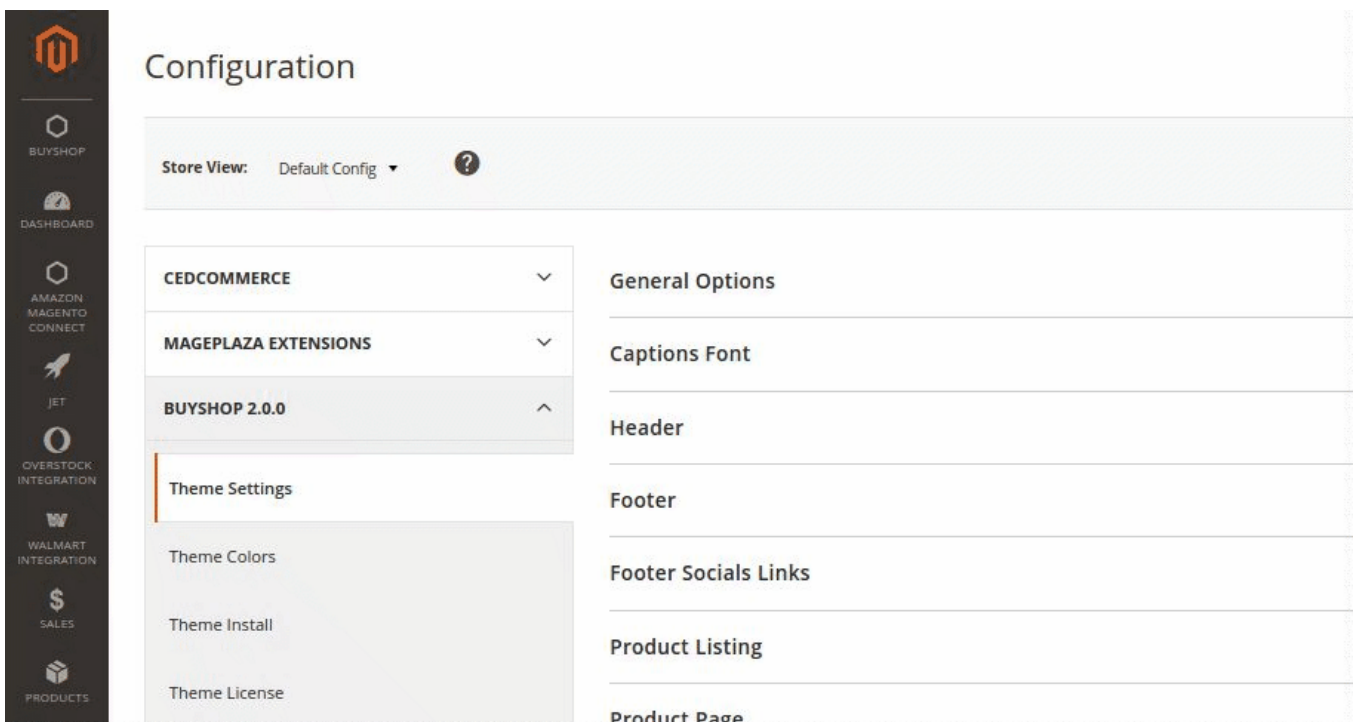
BUYSHOP

DASHBOARD

AMAZON MAGENTO CONNECT

JET

OVERSTOCK INTEGRATION

WALMART INTEGRATION

$

SALES

PRODUCTS

Configuration

Store View: Default Config ▾

?

CEDCOMMERCE

MAGEPLAZA EXTENSIONS

BUYSHOP 2.0.0

Theme Settings

Theme Colors

Theme Install

Theme License

General Options

Captions Font

Header

Footer

Footer Socials Links

Product Listing

Product Page